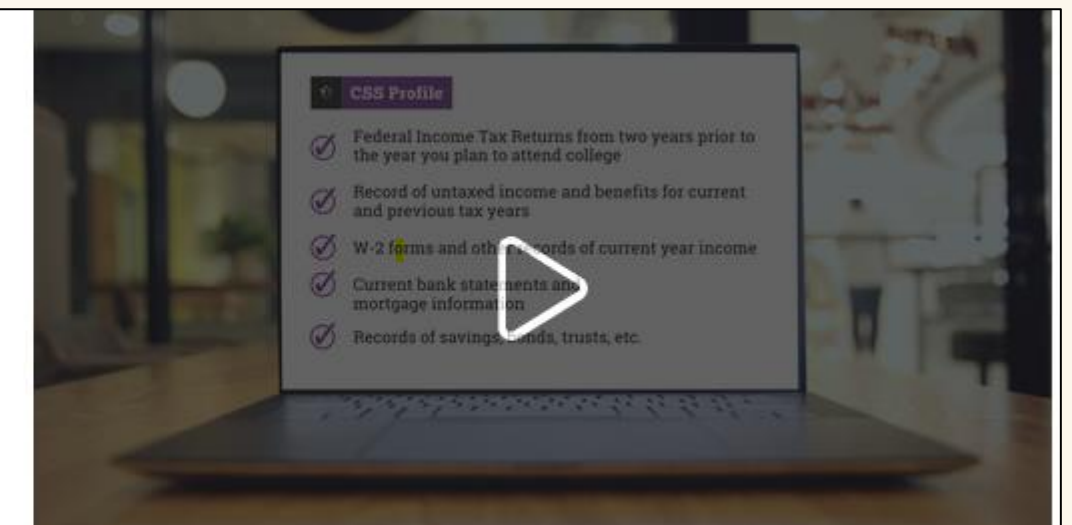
CSS Profile

Federal Income Tax Returns from two years prior to the year you plan to attend college

Record of untaxed income and benefits for current and previous tax years

W-2 forms and oth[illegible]ecords of current year income

Current bank state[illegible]ents and mortgage informat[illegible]on

Records of savings, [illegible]onds, trusts, etc.